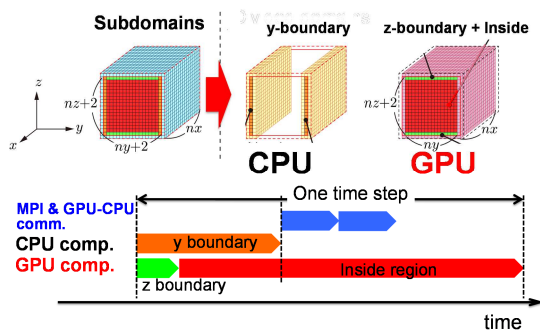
Subdomains

y-boundary

z-boundary + Inside

$z$

$y$

$x$

$nz+2$

$ny+2$

$nx$

$nz+2$

$ny$

$nx$

CPU

GPU

One time step

MPI & GPU-CPU comm.

CPU comp.

y boundary

GPU comp.

Inside region

z boundary

time